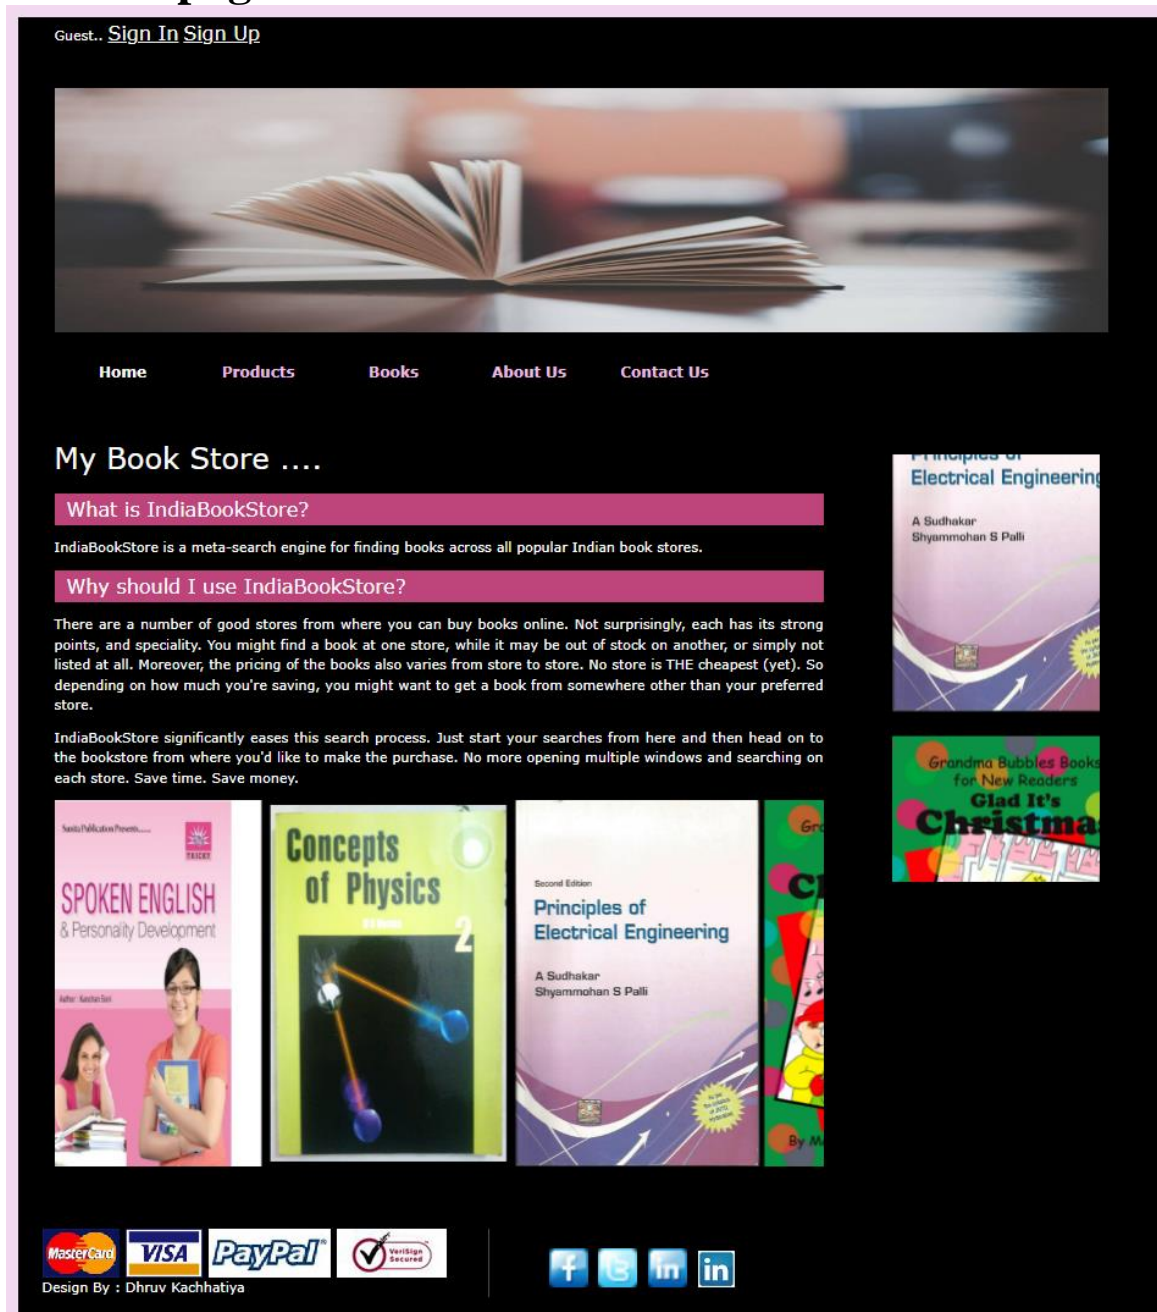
Guest.. Sign In Sign Up

Home Products Books About Us Contact Us

My Book Store ....

What is IndiaBookStore?

IndiaBookStore is a meta-search engine for finding books across all popular Indian book stores.

Why should I use IndiaBookStore?

There are a number of good stores from where you can buy books online. Not surprisingly, each has its strong points, and speciality. You might find a book at one store, while it may be out of stock on another, or simply not listed at all. Moreover, the pricing of the books also varies from store to store. No store is THE cheapest (yet). So depending on how much you're saving, you might want to get a book from somewhere other than your preferred store.

IndiaBookStore significantly eases this search process. Just start your searches from here and then head on to the bookstore from where you'd like to make the purchase. No more opening multiple windows and searching on each store. Save time. Save money.

SPOKEN ENGLISH & Personality Development

Concepts of Physics 2

Second Edition
Principles of Electrical Engineering
A Sudhakar
Shyammohan S Palli

Electrical Engineering
A Sudhakar
Shyammohan S Palli

Grandma Bubbles Books for New Readers
Glad It's Christma

MasterCard VISA PayPal VeriSign Secured
Design By : Dhruv Kachhatiya